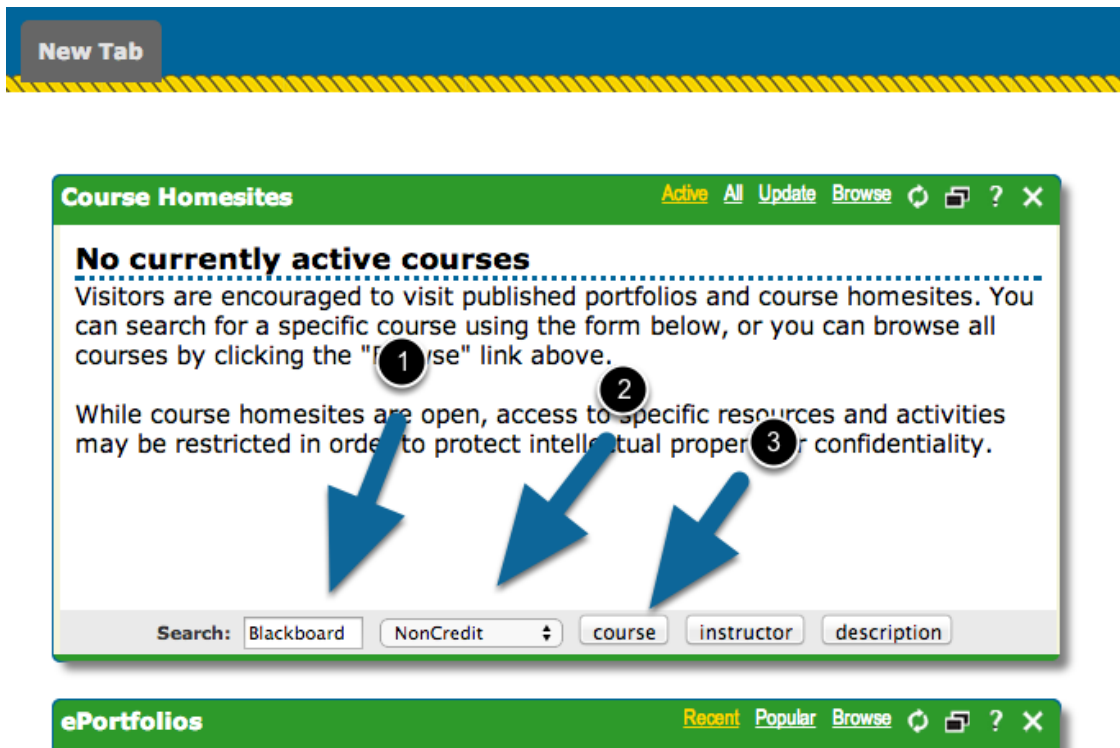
New Tab

Course Homesites Active All Update Browse ? ✕

No currently active courses

Visitors are encouraged to visit published portfolios and course homesites. You can search for a specific course using the form below, or you can browse all courses by clicking the "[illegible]wse" link above.

1 2 3

While course homesites are open, access to specific resources and activities may be restricted in orde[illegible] to protect intellectual proper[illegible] confidentiality.

Search: Blackboard NonCredit course instructor description

ePortfolios Recent Popular Browse ? ✕